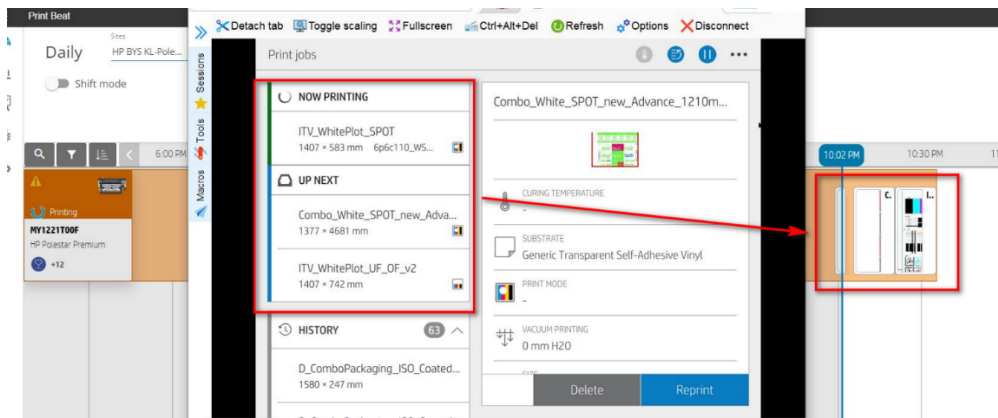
Print Beat

Sites
Daily HP BYS KL-Pole...

Shift mode

6:00 PM

Printing
MY1221T00F
HP Polestar Premium
+12

Detach tab Toggle scaling Fullscreen Ctrl+Alt+Del Refresh Options Disconnect

Sessions Tools Macros

Print jobs

NOW PRINTING
ITV_WhitePlot_SPOT
1407 × 583 mm 6p6c110_WS...

UP NEXT
Combo_White_SPOT_new_Adva...
1377 × 4681 mm

ITV_WhitePlot_UF_OF_v2
1407 × 742 mm

HISTORY 63
D_ComboPackaging_ISO_Coated...
1580 × 247 mm

Combo_White_SPOT_new_Advance_1210m...

CURING TEMPERATURE
-

SUBSTRATE
Generic Transparent Self-Adhesive Vinyl

PRINT MODE
-

VACUUM PRINTING
0 mm H20

Delete Reprint

10:02 PM 10:30 PM

C. I..